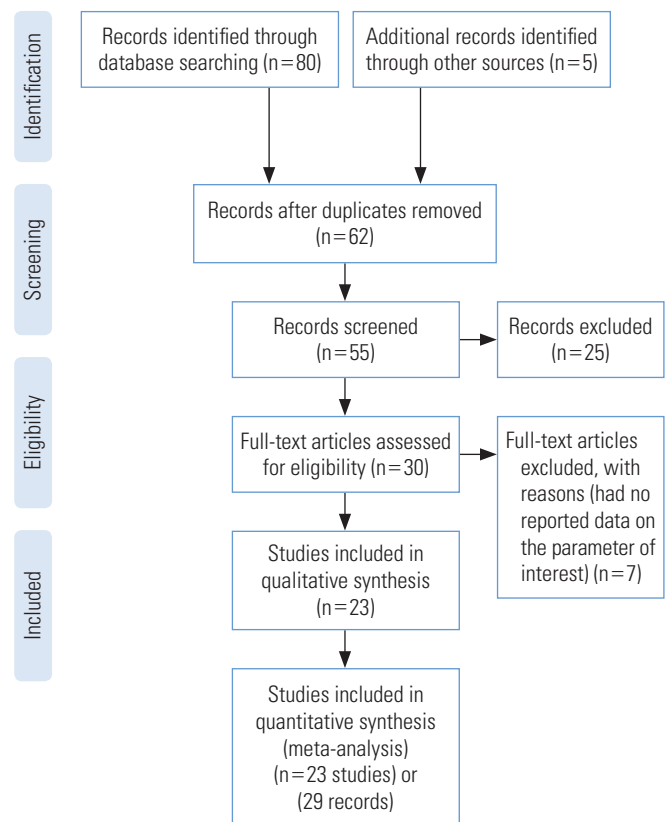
Identification

Records identified through database searching (n=80)

Additional records identified through other sources (n=5)

Screening

Records after duplicates removed (n=62)

Records screened (n=55)

Records excluded (n=25)

Eligibility

Full-text articles assessed for eligibility (n=30)

Full-text articles excluded, with reasons (had no reported data on the parameter of interest) (n=7)

Included

Studies included in qualitative synthesis (n=23)

Studies included in quantitative synthesis (meta-analysis) (n=23 studies) or (29 records)